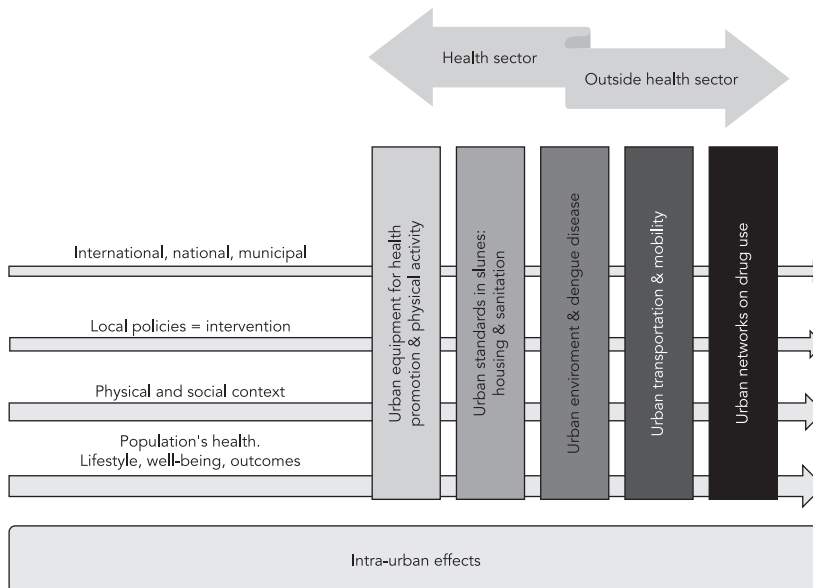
Health sector

Outside health sector

International, national, municipal

Local policies = intervention

Physical and social context

Population's health.
Lifestyle, well-being, outcomes

Urban equipment for health promotion & physical activity

Urban standards in slunes: housing & sanitation

Urban enviroment & dengue disease

Urban transportation & mobility

Urban networks on drug use

Intra-urban effects